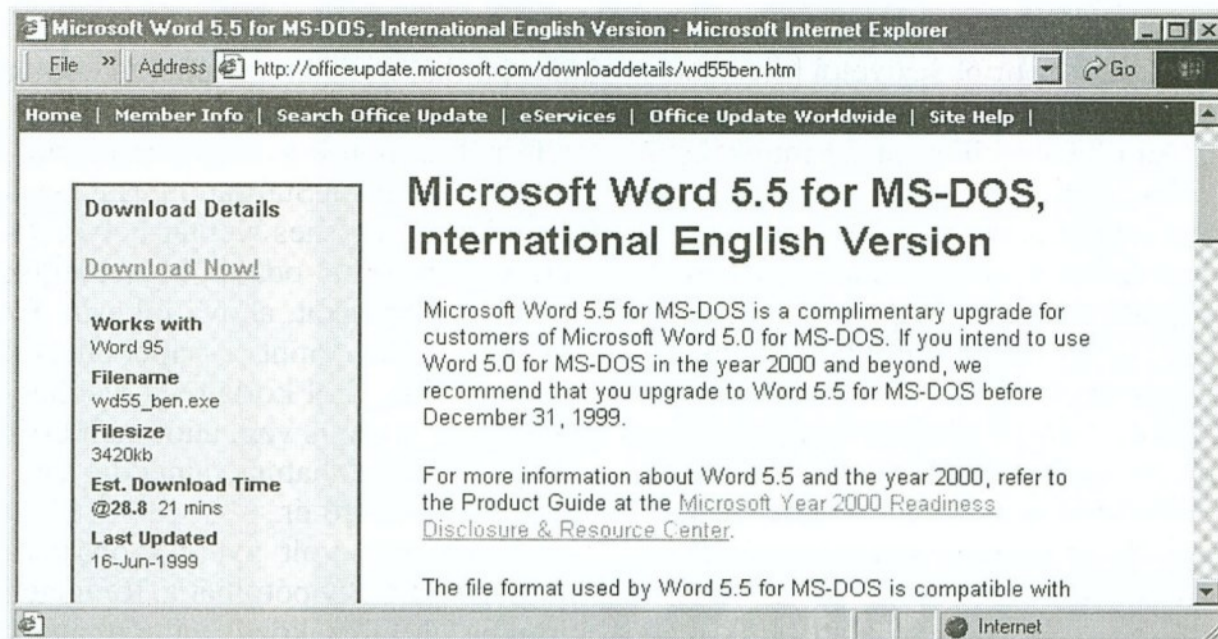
Microsoft Word 5.5 for MS-DOS, International English Version - Microsoft Internet Explorer

File » Address http://officeupdate.microsoft.com/downloaddetails/wd55ben.htm Go

Home | Member Info | Search Office Update | eServices | Office Update Worldwide | Site Help |

Download Details

Download Now!

Works with
Word 95

Filename
wd55_ben.exe

Filesize
3420kb

Est. Download Time
@28.8 21 mins

Last Updated
16-Jun-1999

Microsoft Word 5.5 for MS-DOS, International English Version

Microsoft Word 5.5 for MS-DOS is a complimentary upgrade for customers of Microsoft Word 5.0 for MS-DOS. If you intend to use Word 5.0 for MS-DOS in the year 2000 and beyond, we recommend that you upgrade to Word 5.5 for MS-DOS before December 31, 1999.

For more information about Word 5.5 and the year 2000, refer to the Product Guide at the Microsoft Year 2000 Readiness Disclosure & Resource Center.

The file format used by Word 5.5 for MS-DOS is compatible with

Internet